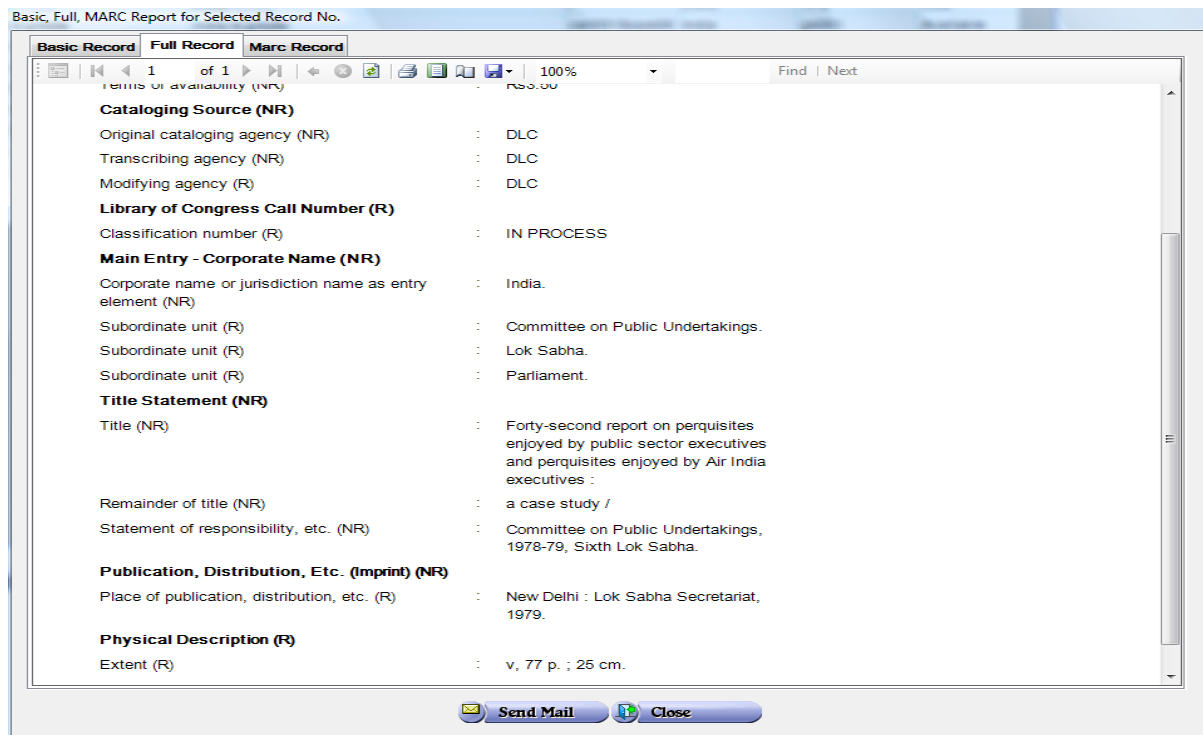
Basic, Full, MARC Report for Selected Record No.

Basic Record | Full Record | Marc Record

1 of 1 100% Find | Next

Terms of availability (NR) : Rs3.50

**Cataloging Source (NR)**

| | | |
|---|---|---|
| Original cataloging agency (NR) | : | DLC |
| Transcribing agency (NR) | : | DLC |
| Modifying agency (R) | : | DLC |

**Library of Congress Call Number (R)**

| | | |
|---|---|---|
| Classification number (R) | : | IN PROCESS |

**Main Entry - Corporate Name (NR)**

| | | |
|---|---|---|
| Corporate name or jurisdiction name as entry element (NR) | : | India. |
| Subordinate unit (R) | : | Committee on Public Undertakings. |
| Subordinate unit (R) | : | Lok Sabha. |
| Subordinate unit (R) | : | Parliament. |

**Title Statement (NR)**

| | | |
|---|---|---|
| Title (NR) | : | Forty-second report on perquisites enjoyed by public sector executives and perquisites enjoyed by Air India executives : |
| Remainder of title (NR) | : | a case study / |
| Statement of responsibility, etc. (NR) | : | Committee on Public Undertakings, 1978-79, Sixth Lok Sabha. |

**Publication, Distribution, Etc. (Imprint) (NR)**

| | | |
|---|---|---|
| Place of publication, distribution, etc. (R) | : | New Delhi : Lok Sabha Secretariat, 1979. |

**Physical Description (R)**

| | | |
|---|---|---|
| Extent (R) | : | v, 77 p. ; 25 cm. |

Send Mail Close